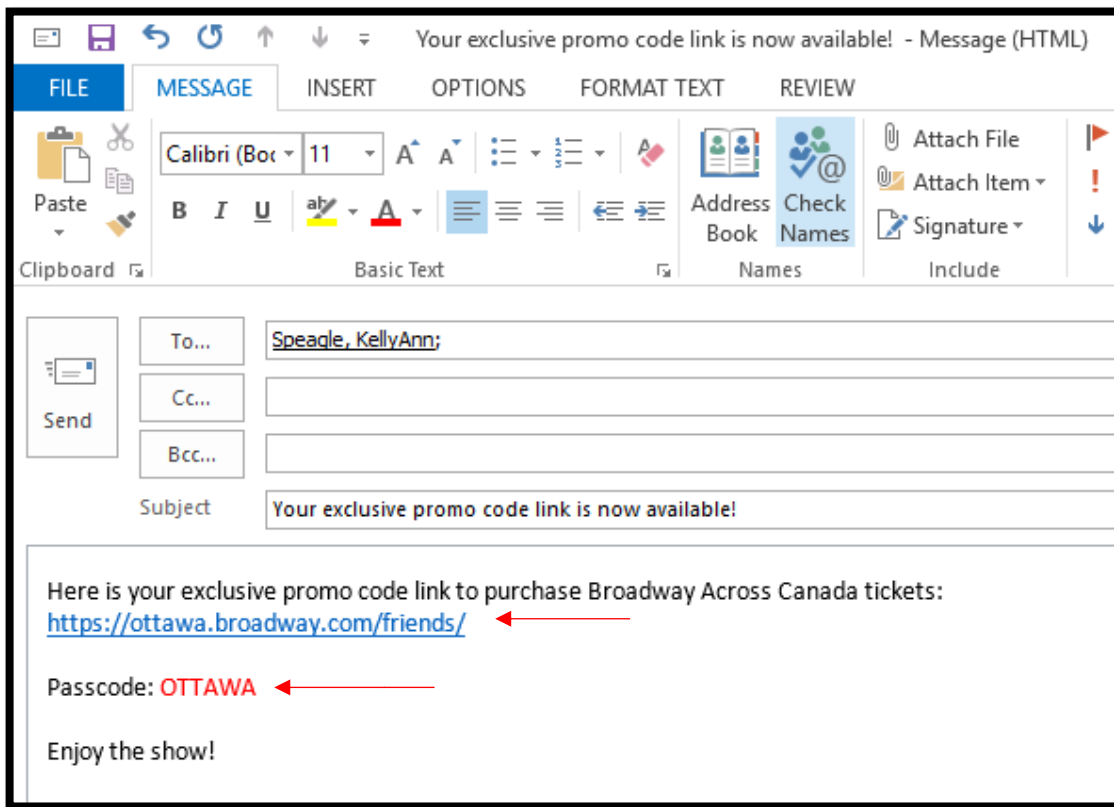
Your exclusive promo code link is now available! - Message (HTML)

FILE MESSAGE INSERT OPTIONS FORMAT TEXT REVIEW

Paste
Clipboard

Calibri (Boc 11
B I U
Basic Text

Address Book
Check Names
Names

Attach File
Attach Item
Signature
Include

Send

To...
Speagle, KellyAnn;

Cc...

Bcc...

Subject
Your exclusive promo code link is now available!

Here is your exclusive promo code link to purchase Broadway Across Canada tickets:
https://ottawa.broadway.com/friends/

Passcode: OTTAWA

Enjoy the show!